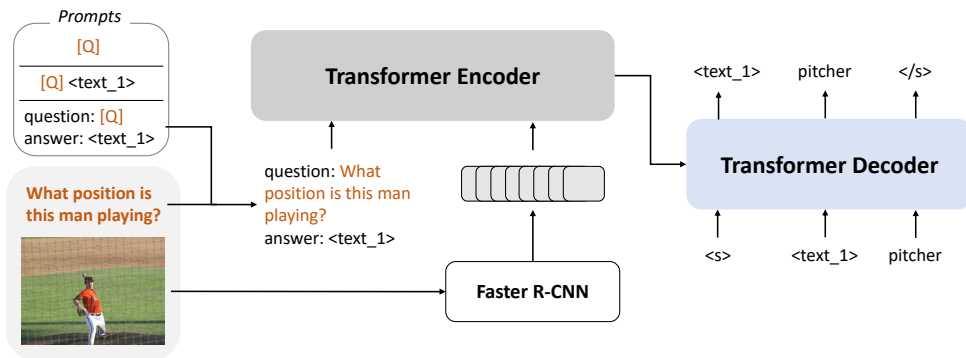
Prompts

[Q]

[Q] <text_1>

question: [Q]
answer: <text_1>

What position is this man playing?

Transformer Encoder

question: What position is this man playing?
answer: <text_1>

Faster R-CNN

<text_1> pitcher </s>

Transformer Decoder

<s> <text_1> pitcher